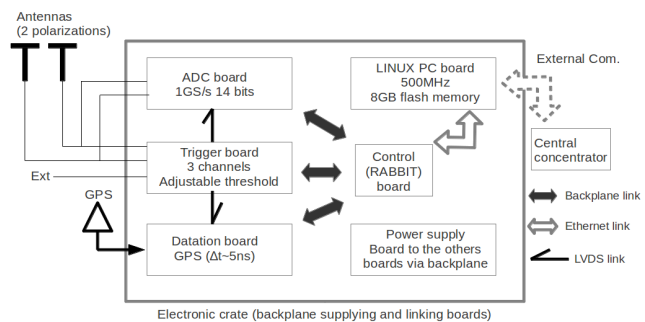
Antennas
(2 polarizations)

ADC board
1GS/s 14 bits

LINUX PC board
500MHz
8GB flash memory

External Com.

Trigger board
3 channels
Adjustable threshold

Control
(RABBIT)
board

Central
concentrator

Ext

GPS

Backplane link

Ethernet link

Datation board
GPS (Δt~5ns)

Power supply
Board to the others
boards via backplane

LVDS link

Electronic crate (backplane supplying and linking boards)